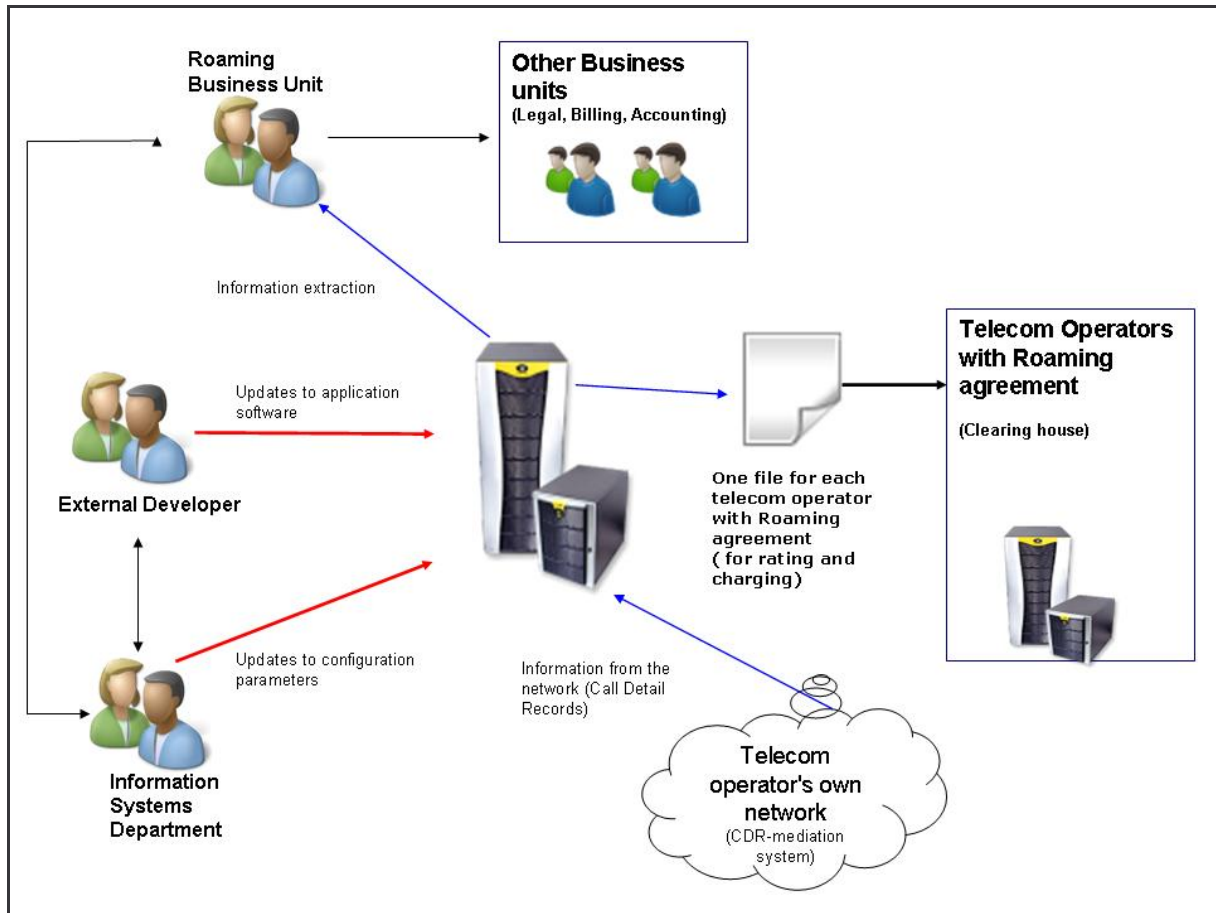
Roaming Business Unit

Other Business units
(Legal, Billing, Accounting)

Information extraction

Telecom Operators with Roaming agreement
(Clearing house)

Updates to application software

External Developer

One file for each telecom operator with Roaming agreement ( for rating and charging)

Updates to configuration parameters

Information from the network (Call Detail Records)

Information Systems Department

Telecom operator's own network
(CDR-mediation system)